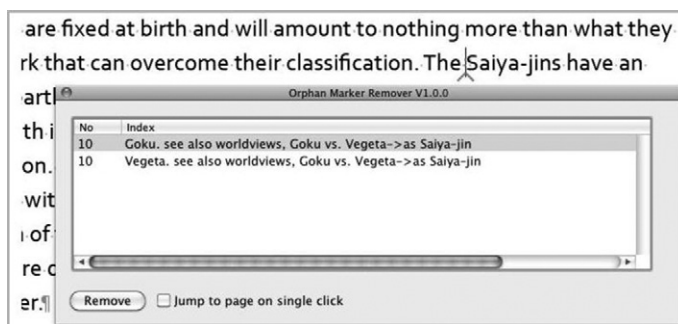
are fixed at birth and will amount to nothing more than what they
rk that can overcome their classification. The Saiya-jins have an
art
th i
on.
wit
of
re c
er.¶

Orphan Marker Remover V1.0.0

| No | Index |
|---|---|
| 10 | Goku. see also worldviews, Goku vs. Vegeta->as Saiya-jin |
| 10 | Vegeta. see also worldviews, Goku vs. Vegeta->as Saiya-jin |

Remove
Jump to page on single click